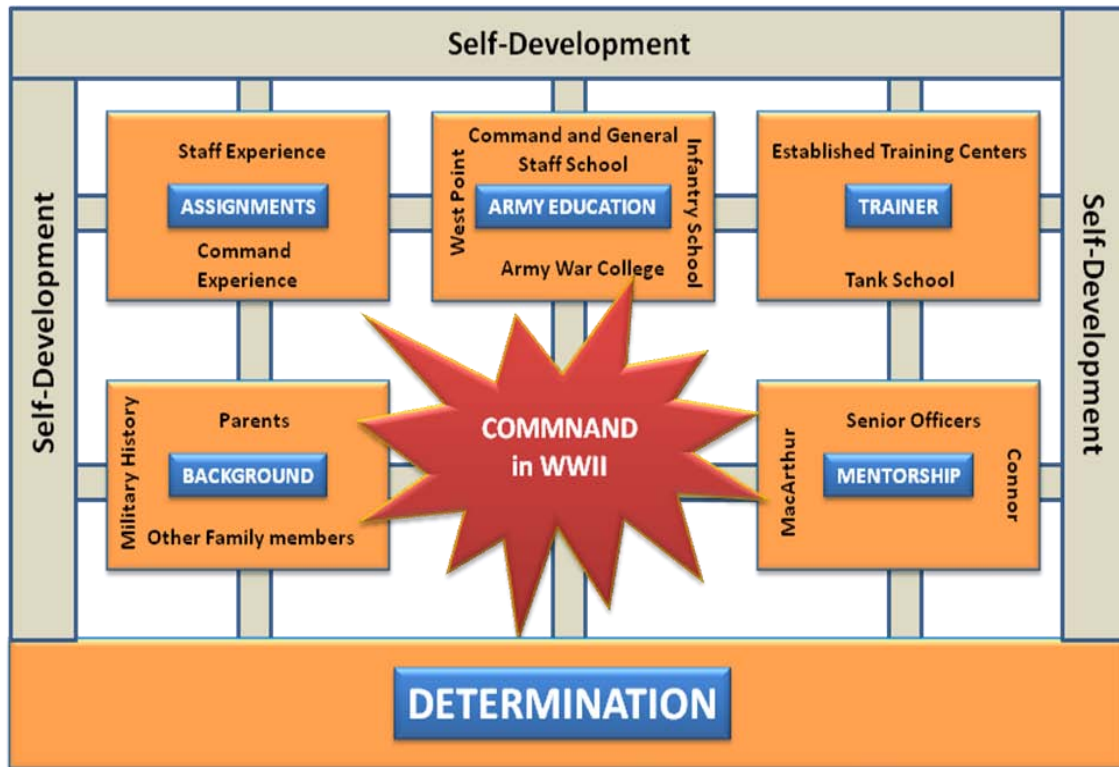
Self-Development

Self-Development

Self-Development

Staff Experience
ASSIGNMENTS
Command Experience

Command and General Staff School
West Point
ARMY EDUCATION
Infantry School
Army War College

Established Training Centers
TRAINER
Tank School

Military History
Parents
BACKGROUND
Other Family members

COMMNAND in WWII

Senior Officers
MacArthur
MENTORSHIP
Connor

DETERMINATION